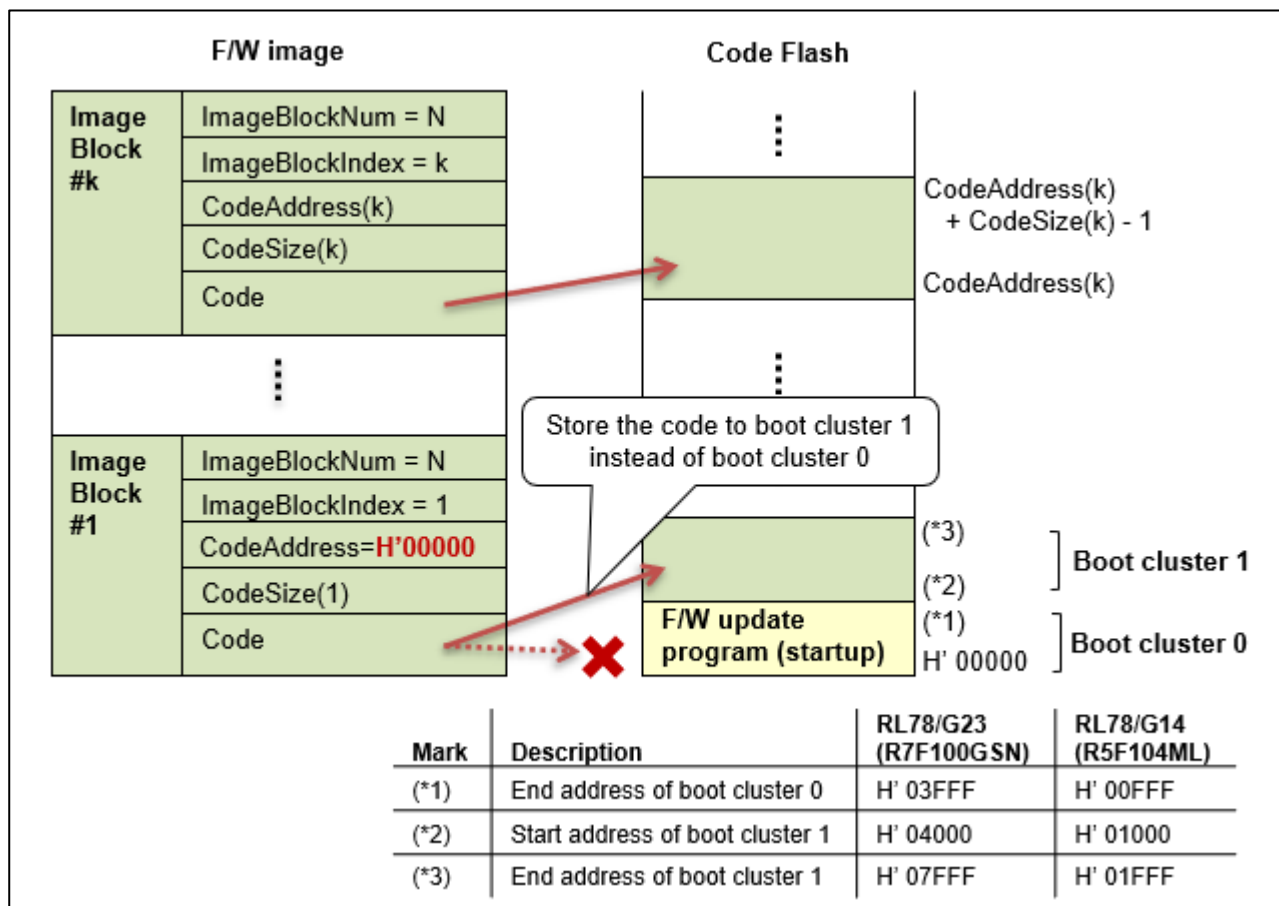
F/W image

Code Flash

Image Block #k

ImageBlockNum = N

ImageBlockIndex = k

CodeAddress(k)

CodeSize(k)

Code

CodeAddress(k) + CodeSize(k) - 1

CodeAddress(k)

Image Block #1

ImageBlockNum = N

ImageBlockIndex = 1

CodeAddress=H’00000

CodeSize(1)

Code

Store the code to boot cluster 1 instead of boot cluster 0

(*3)

(*2)

Boot cluster 1

F/W update program (startup)

(*1)

H’ 00000

Boot cluster 0

| Mark | Description | RL78/G23 (R7F100GSN) | RL78/G14 (R5F104ML) |
|---|---|---|---|
| (*1) | End address of boot cluster 0 | H’ 03FFF | H’ 00FFF |
| (*2) | Start address of boot cluster 1 | H’ 04000 | H’ 01000 |
| (*3) | End address of boot cluster 1 | H’ 07FFF | H’ 01FFF |